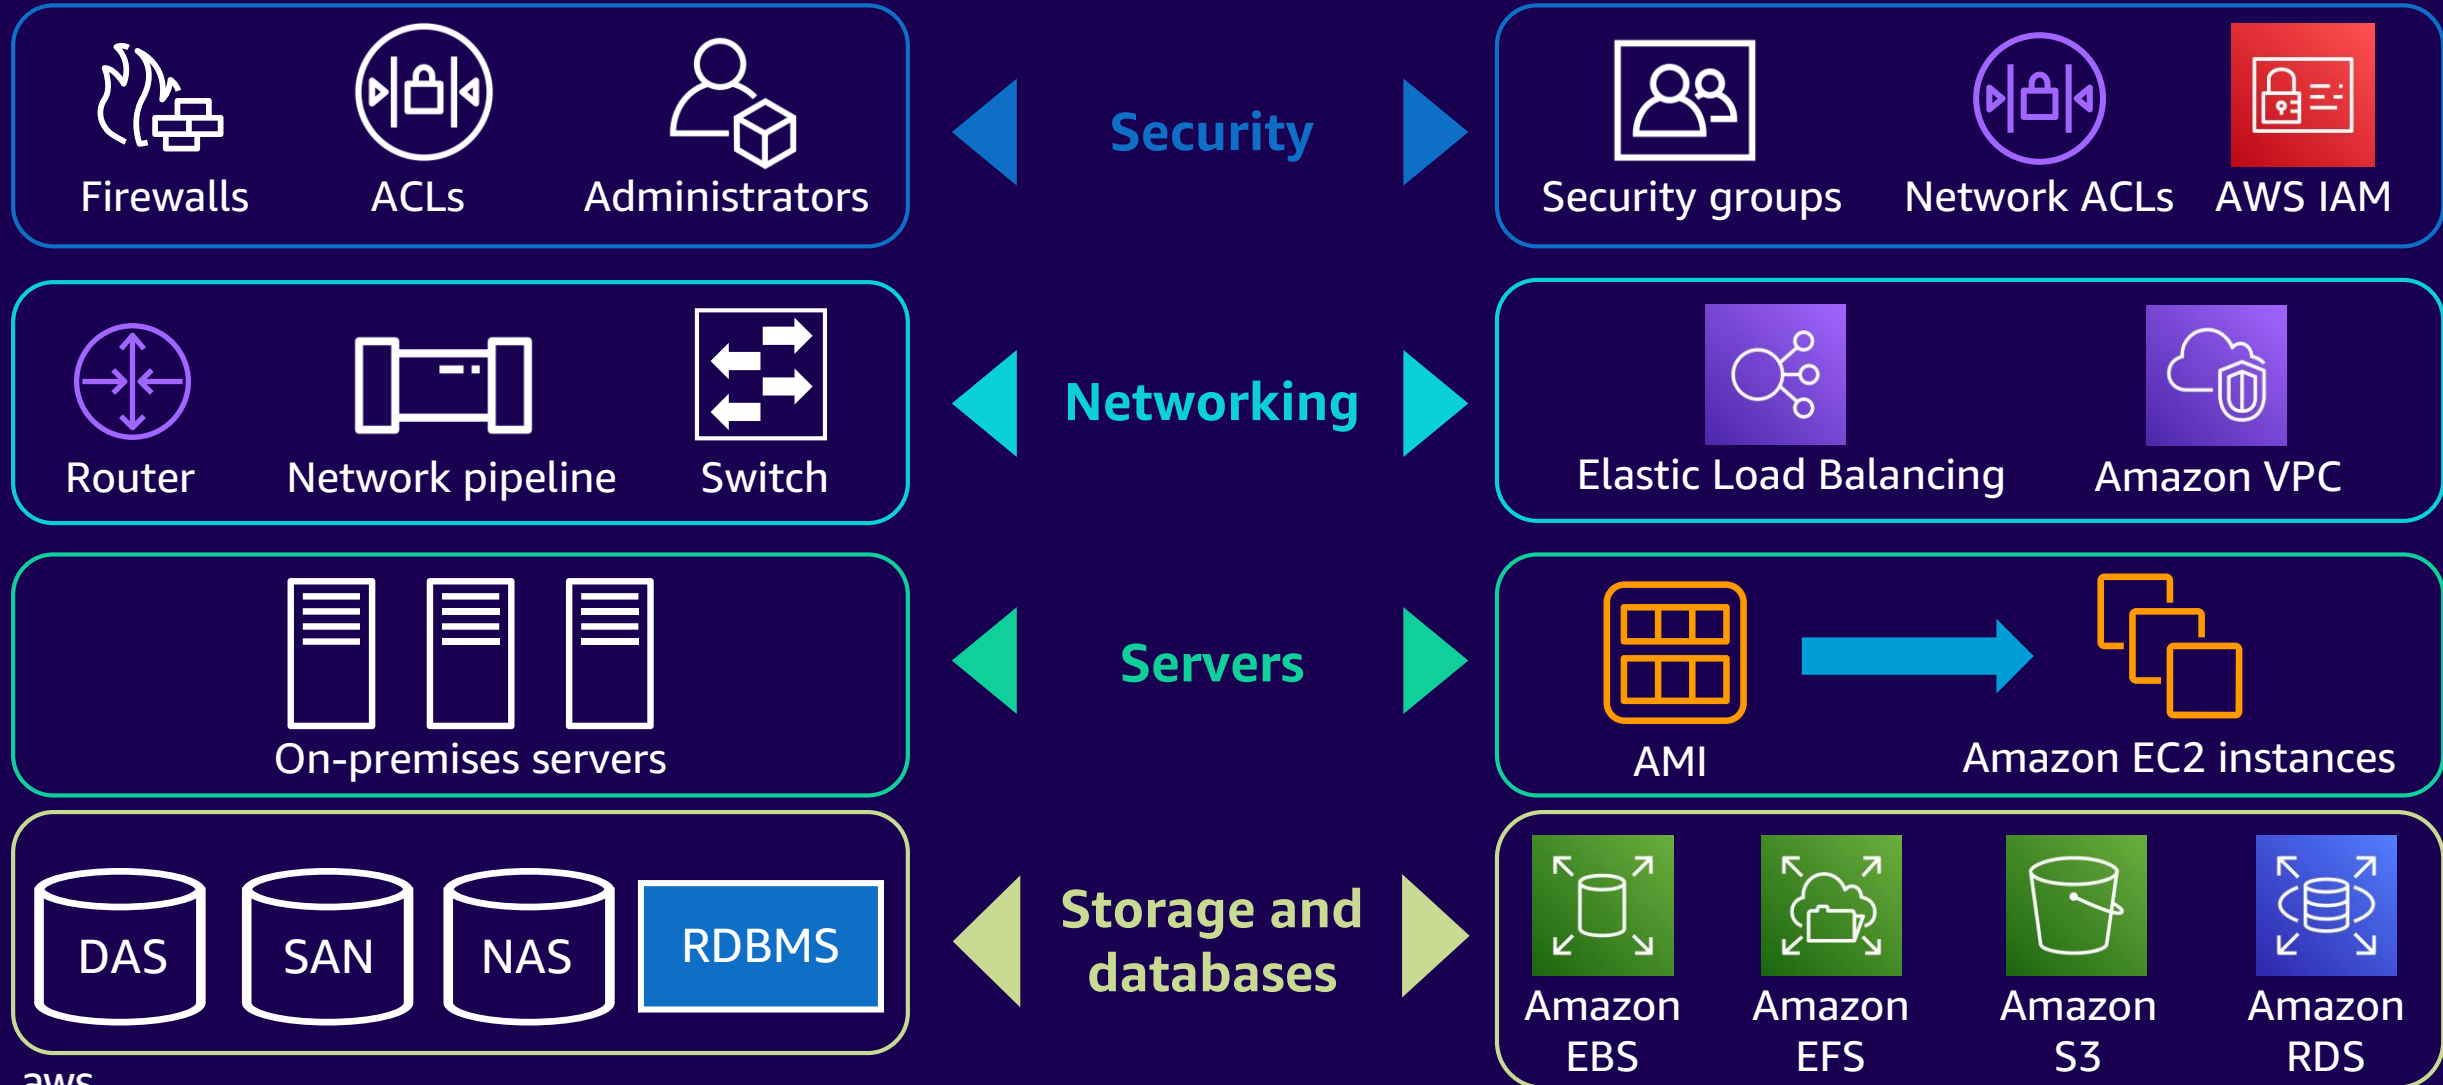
Firewalls
ACLs
Administrators

Security

Security groups
Network ACLs
AWS IAM

Router
Network pipeline
Switch

Networking

Elastic Load Balancing
Amazon VPC

On-premises servers

Servers

AMI
Amazon EC2 instances

DAS
SAN
NAS
RDBMS

Storage and databases

Amazon EBS
Amazon EFS
Amazon S3
Amazon RDS

aws